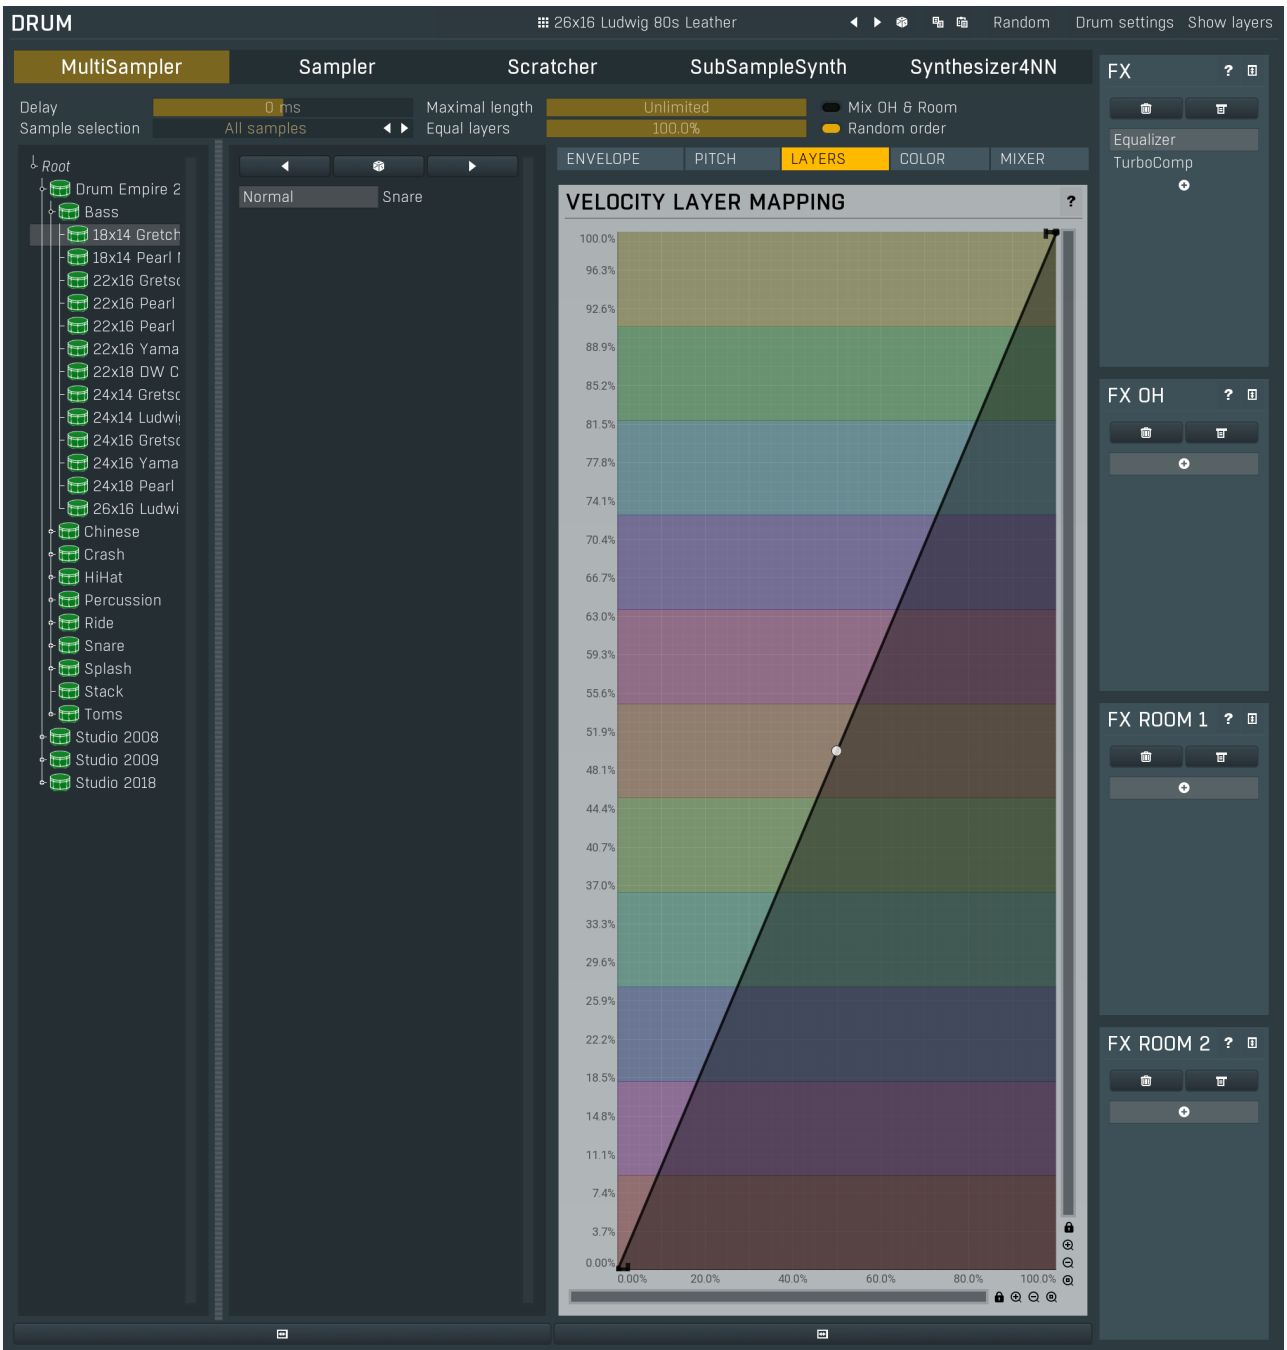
DRUM

26x16 Ludwig 80s Leather

Random Drum settings Show layers

MultiSampler Sampler Scratcher SubSampleSynth Synthesizer4NN

FX

Delay 0 ms
Sample selection All samples
Maximal length Unlimited
Equal layers 100.0%
Mix OH & Room
Random order

Root
Drum Empire 2
Bass
18x14 Gretch
18x14 Pearl I
22x16 Gretsc
22x16 Pearl
22x16 Pearl
22x16 Yama
22x18 DW C
24x14 Gretsc
24x14 Ludwi
24x16 Gretsc
24x16 Yama
24x18 Pearl
26x16 Ludwi
Chinese
Crash
HiHat
Percussion
Ride
Snare
Splash
Stack
Toms
Studio 2008
Studio 2009
Studio 2018

Normal Snare

ENVELOPE PITCH LAYERS COLOR MIXER

VELOCITY LAYER MAPPING ?

100.0%
96.3%
92.6%
88.9%
85.2%
81.5%
77.8%
74.1%
70.4%
66.7%
63.0%
59.3%
55.6%
51.9%
48.1%
44.4%
40.7%
37.0%
33.3%
29.6%
25.9%
22.2%
18.5%
14.8%
11.1%
7.4%
3.7%
0.00%

0.00% 20.0% 40.0% 60.0% 80.0% 100.0%

Equalizer
TurboComp

FX OH

FX ROOM 1

FX ROOM 2